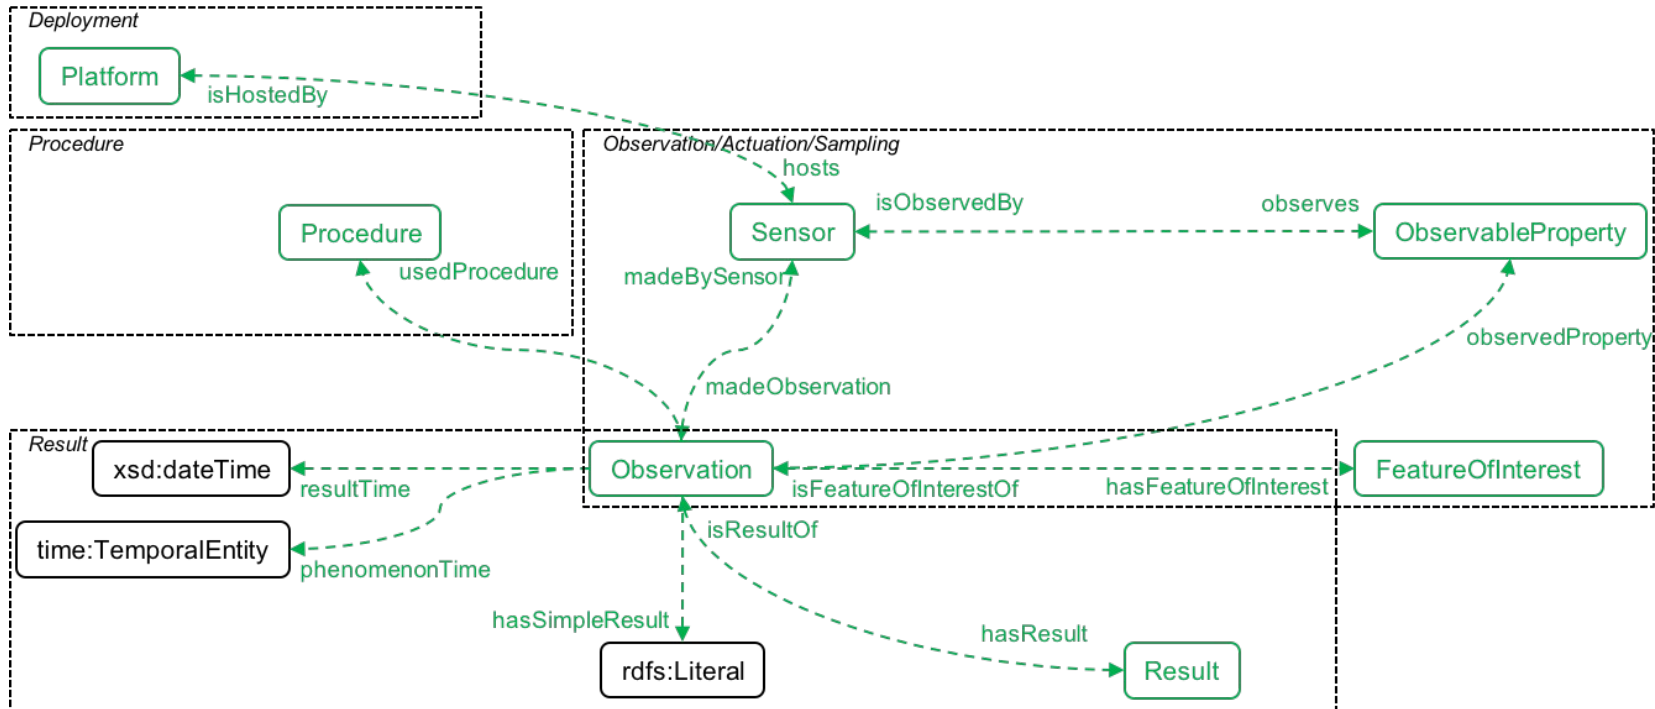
Deployment

Platform

isHostedBy

Procedure

Procedure

usedProcedure

Observation/Actuation/Sampling

hosts

Sensor

isObservedBy

observes

ObservableProperty

madeBySensor

observedProperty

madeObservation

Result

xsd:dateTime

resultTime

Observation

isFeatureOfInterestOf

hasFeatureOfInterest

FeatureOfInterest

time:TemporalEntity

phenomenonTime

isResultOf

hasSimpleResult

hasResult

rdfs:Literal

Result